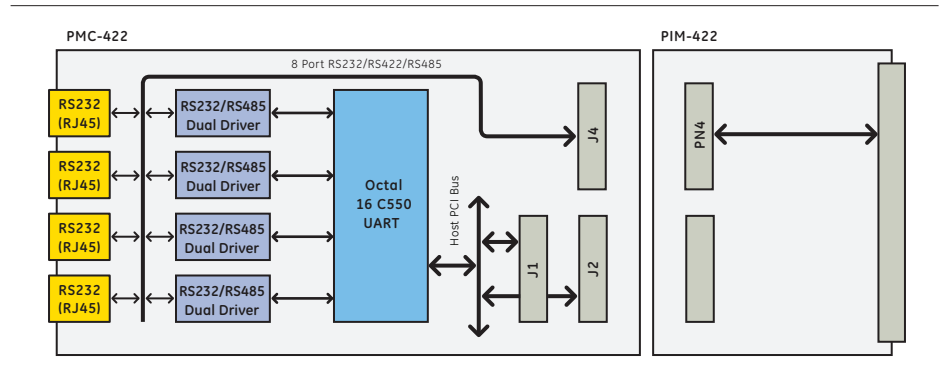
PMC-422

PIM-422

8 Port RS232/RS422/RS485

RS232
(RJ45)

RS232/RS485
Dual Driver

RS232
(RJ45)

RS232/RS485
Dual Driver

RS232
(RJ45)

RS232/RS485
Dual Driver

RS232
(RJ45)

RS232/RS485
Dual Driver

Octal
16 C550
UART

Host PCI Bus

J4

J1

J2

PN4